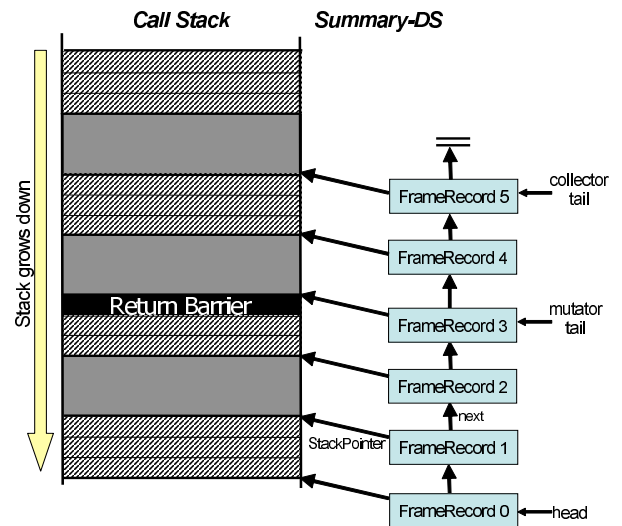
Call Stack

Summary-DS

Stack grows down

Return Barrier

FrameRecord 5

collector tail

FrameRecord 4

FrameRecord 3

mutator tail

FrameRecord 2

next

StackPointer

FrameRecord 1

FrameRecord 0

head